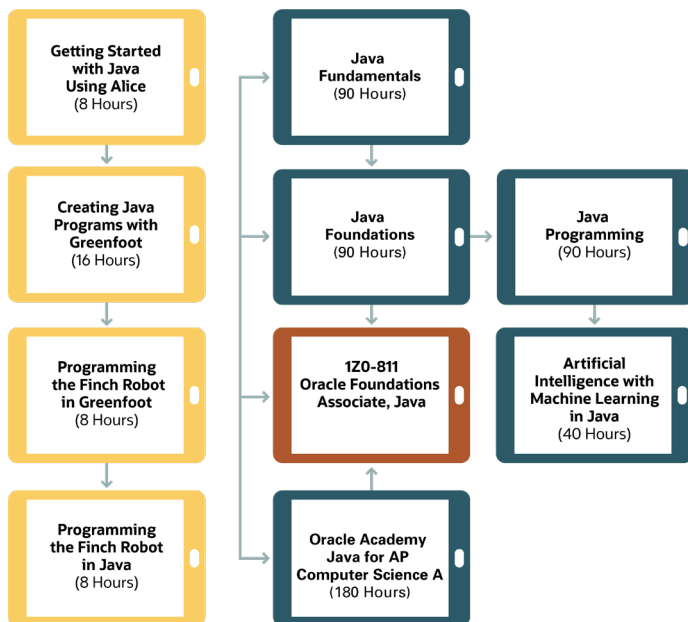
Getting Started with Java Using Alice
(8 Hours)

Creating Java Programs with Greenfoot
(16 Hours)

Programming the Finch Robot in Greenfoot
(8 Hours)

Programming the Finch Robot in Java
(8 Hours)

Java Fundamentals
(90 Hours)

Java Foundations
(90 Hours)

1Z0-811
Oracle Foundations Associate, Java

Oracle Academy Java for AP Computer Science A
(180 Hours)

Java Programming
(90 Hours)

Artificial Intelligence with Machine Learning in Java
(40 Hours)